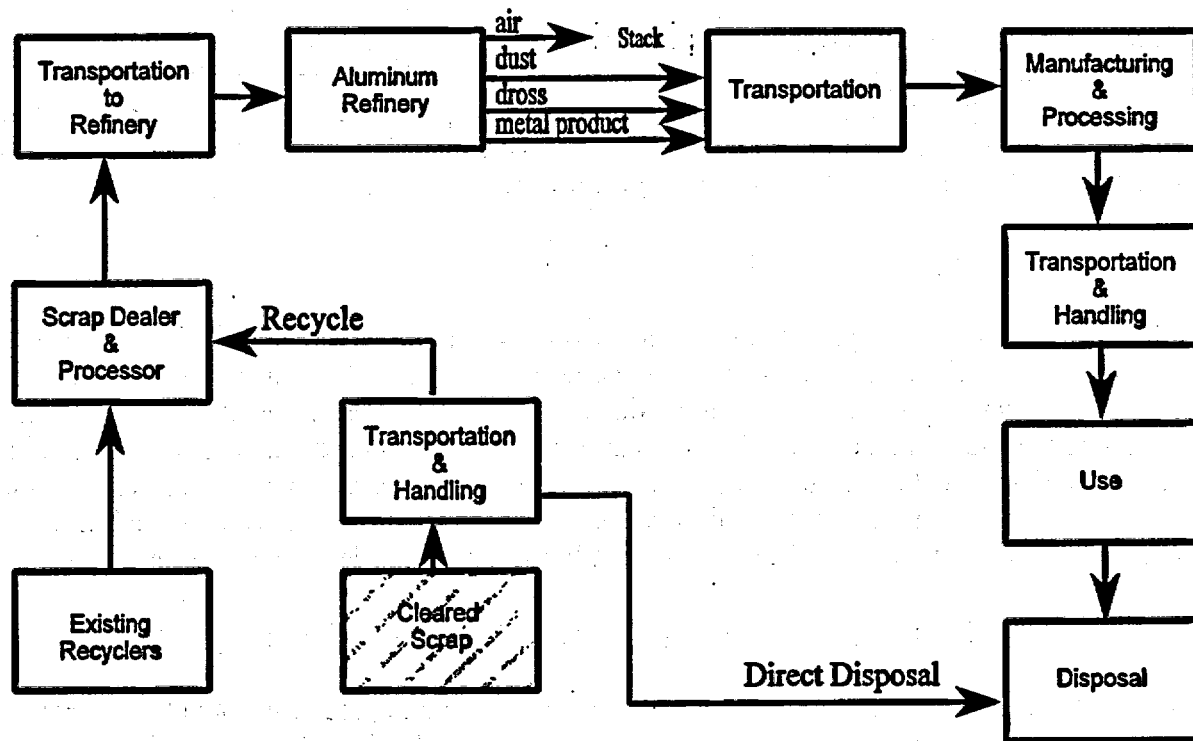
Transportation to Refinery

Aluminum Refinery

air

Stack

dust

dross

metal product

Transportation

Manufacturing & Processing

Transportation & Handling

Use

Disposal

Scrap Dealer & Processor

Recycle

Transportation & Handling

Existing Recyclers

Cleared Scrap

Direct Disposal